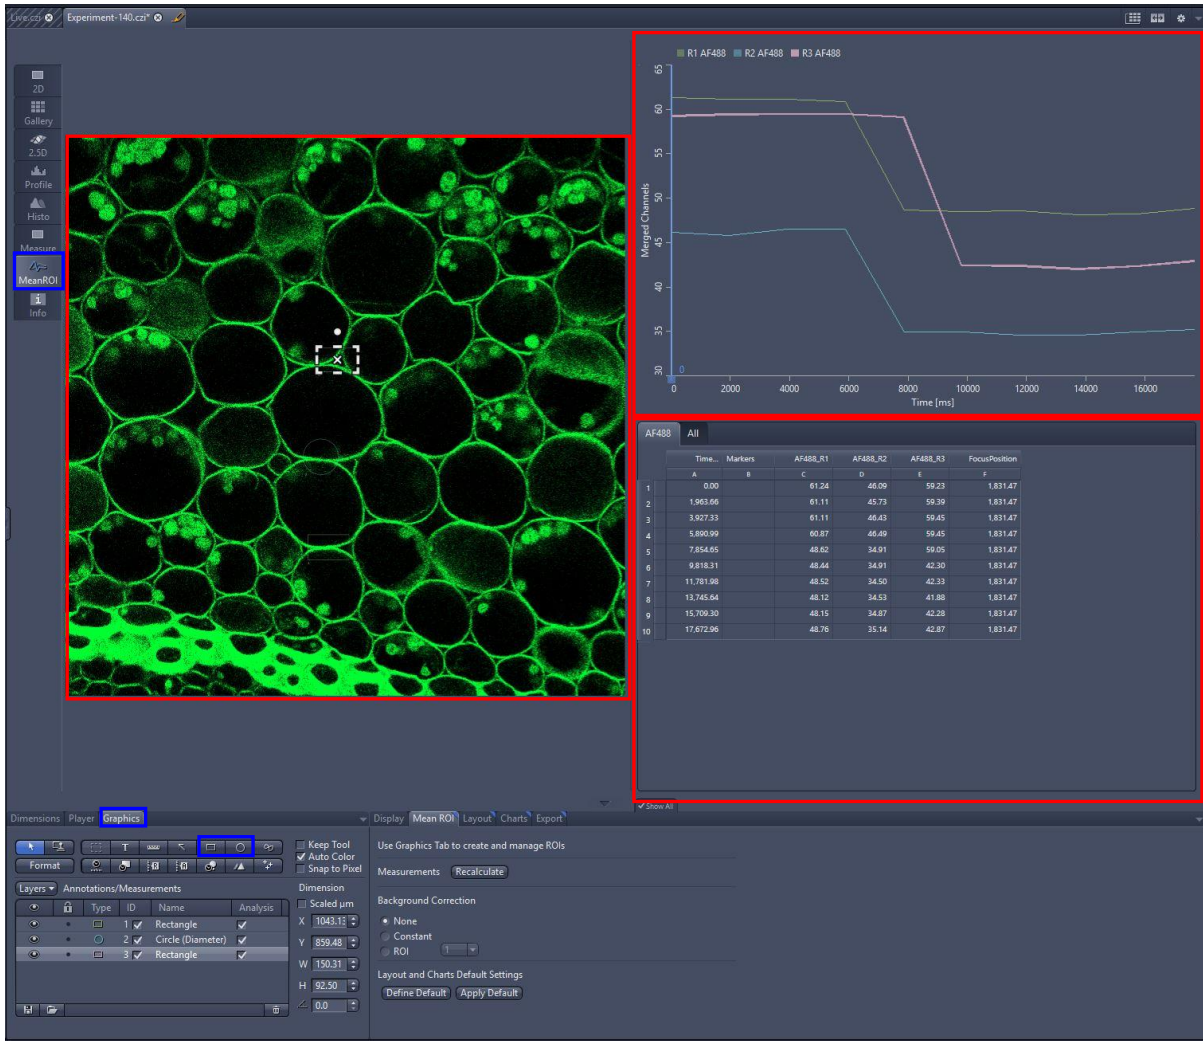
Live.czi Experiment-140.czi*

2D
Gallery
2.5D
Profile
Histo
Measure
MeanROI
Info

R1 AF488 R2 AF488 R3 AF488

65
60
55
50
45
40
35
30
Merged Channels
0
0 2000 4000 6000 8000 10000 12000 14000 16000
Time [ms]

AF488 All

| | Time... | Markers | AF488_R1 | AF488_R2 | AF488_R3 | FocusPosition |
|---|---|---|---|---|---|---|
| | A | B | C | D | E | F |
| 1 | 0.00 | | 61.24 | 46.09 | 59.23 | 1,831.47 |
| 2 | 1,963.66 | | 61.11 | 45.73 | 59.39 | 1,831.47 |
| 3 | 3,927.33 | | 61.11 | 46.43 | 59.45 | 1,831.47 |
| 4 | 5,890.99 | | 60.87 | 46.49 | 59.45 | 1,831.47 |
| 5 | 7,854.65 | | 48.62 | 34.91 | 59.05 | 1,831.47 |
| 6 | 9,818.31 | | 48.44 | 34.91 | 42.30 | 1,831.47 |
| 7 | 11,781.98 | | 48.52 | 34.50 | 42.33 | 1,831.47 |
| 8 | 13,745.64 | | 48.12 | 34.53 | 41.88 | 1,831.47 |
| 9 | 15,709.30 | | 48.15 | 34.87 | 42.28 | 1,831.47 |
| 10 | 17,672.96 | | 48.76 | 35.14 | 42.87 | 1,831.47 |

Show All

Dimensions Player Graphics

Format
Keep Tool
Auto Color
Snap to Pixel
Layers Annotations/Measurements
Dimension
Scaled µm

| | | Type | ID | Name | Analysis |
|---|---|---|---|---|---|
| | | | 1 | Rectangle | ✓ |
| | | | 2 | Circle (Diameter) | ✓ |
| | | | 3 | Rectangle | ✓ |

X 1043.1
Y 859.48
W 150.31
H 92.50
0.0

Display Mean ROI Layout Charts Export

Use Graphics Tab to create and manage ROIs

Measurements Recalculate

Background Correction
None
Constant
ROI 1

Layout and Charts Default Settings
Define Default Apply Default